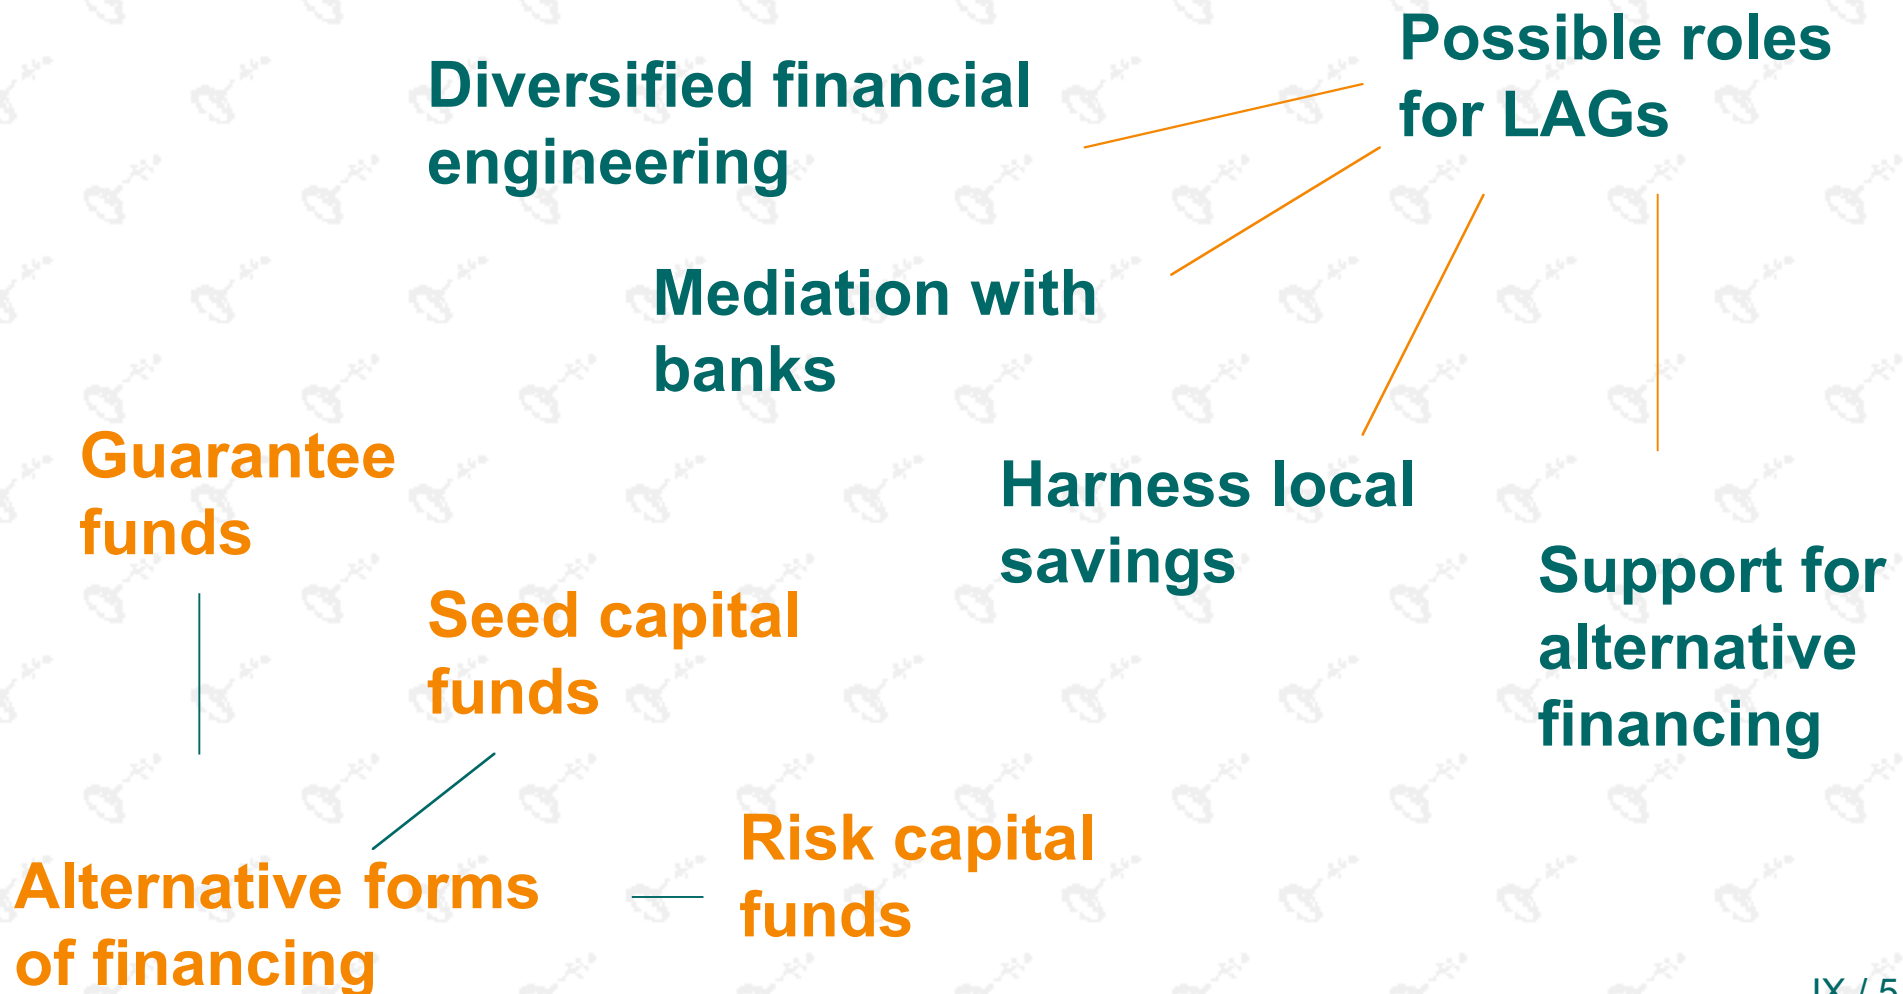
Possible roles for LAGs

Diversified financial engineering

Mediation with banks

Harness local savings

Support for alternative financing

Guarantee funds

Seed capital funds

Alternative forms of financing

Risk capital funds

IX / 5